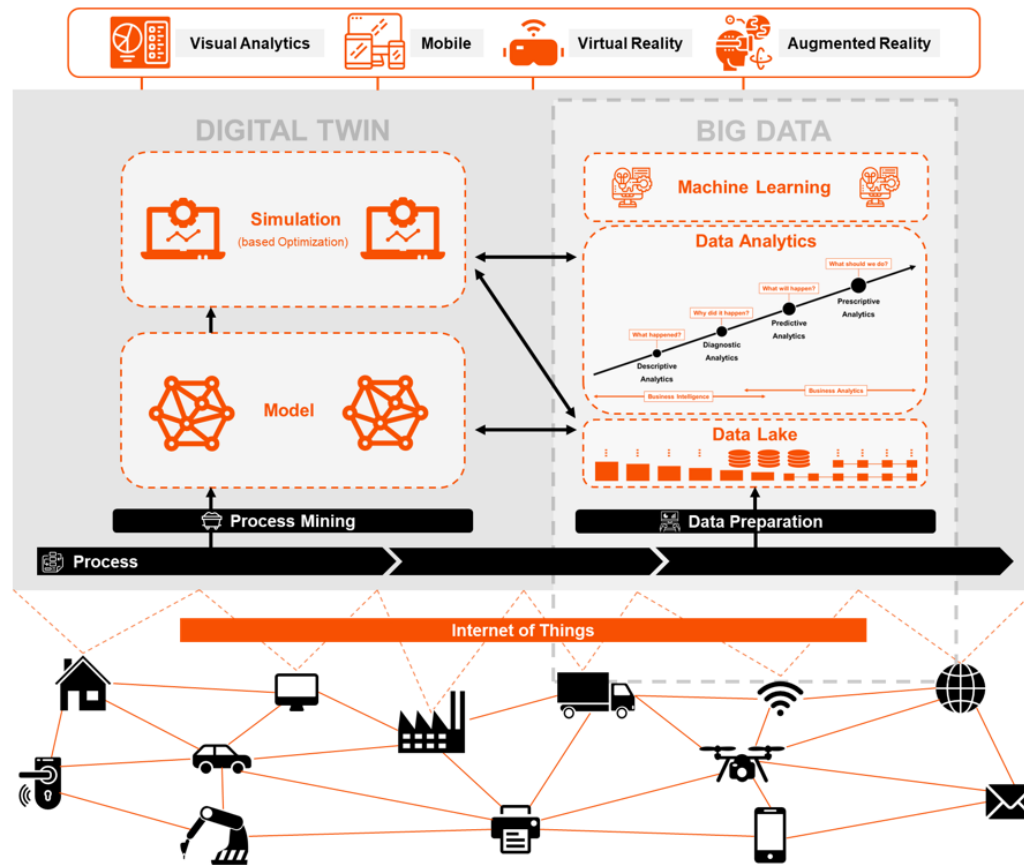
Visual Analytics
Mobile
Virtual Reality
Augmented Reality

DIGITAL TWIN

Simulation
(based Optimization)

Model

Process Mining

BIG DATA

Machine Learning

Data Analytics

What should we do?
Prescriptive Analytics
What will happen?
Predictive Analytics
Why did it happen?
Diagnostic Analytics
What happened?
Descriptive Analytics
Business Analytics
Business Intelligence

Data Lake

Data Preparation

Process

Internet of Things